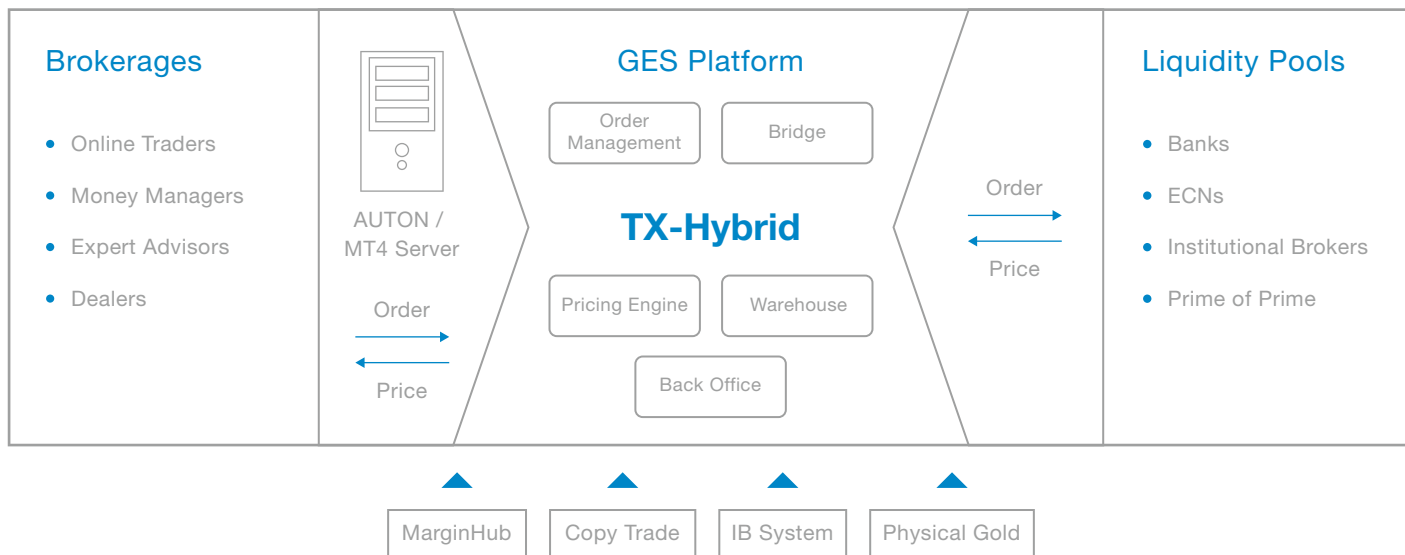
Brokerages

- Online Traders
- Money Managers
- Expert Advisors
- Dealers

AUTON / MT4 Server

Order

Price

GES Platform

Order Management

Bridge

TX-Hybrid

Pricing Engine

Warehouse

Back Office

Order

Price

Liquidity Pools

- Banks
- ECNs
- Institutional Brokers
- Prime of Prime

MarginHub

Copy Trade

IB System

Physical Gold